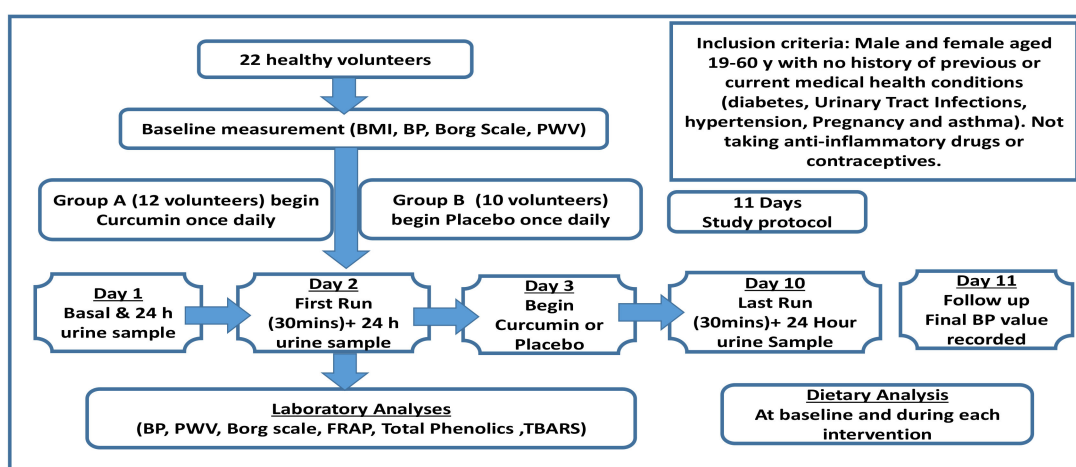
22 healthy volunteers

Baseline measurement (BMI, BP, Borg Scale, PWV)

Inclusion criteria: Male and female aged 19-60 y with no history of previous or current medical health conditions (diabetes, Urinary Tract Infections, hypertension, Pregnancy and asthma). Not taking anti-inflammatory drugs or contraceptives.

Group A (12 volunteers) begin Curcumin once daily

Group B (10 volunteers) begin Placebo once daily

11 Days Study protocol

Day 1
Basal & 24 h urine sample

Day 2
First Run (30mins)+ 24 h urine sample

Day 3
Begin Curcumin or Placebo

Day 10
Last Run (30mins)+ 24 Hour urine Sample

Day 11
Follow up Final BP value recorded

Laboratory Analyses
(BP, PWV, Borg scale, FRAP, Total Phenolics ,TBARS)

Dietary Analysis
At baseline and during each intervention